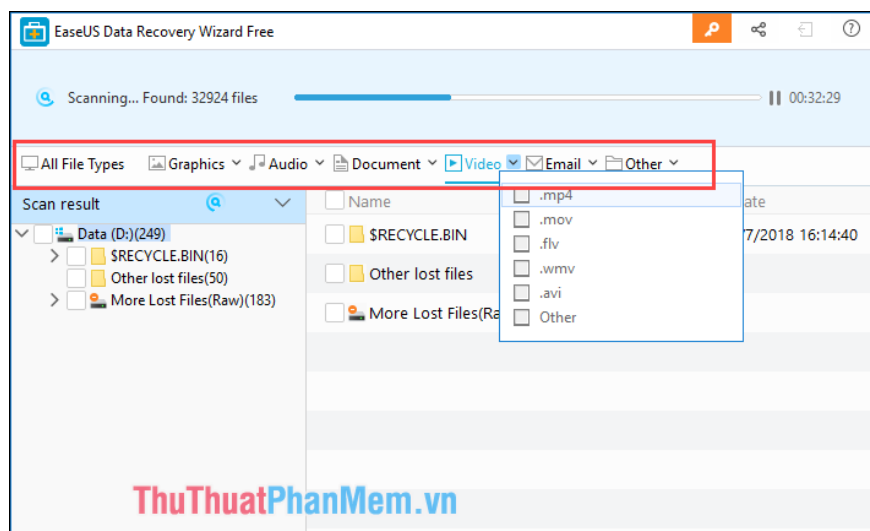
EaseUS Data Recovery Wizard Free

Scanning... Found: 32924 files

00:32:29

All File Types Graphics Audio Document Video Email Other

Scan result

Data (D:)(249)
$RECYCLE.BIN(16)
Other lost files(50)
More Lost Files(Raw)(183)

Name

ate

$RECYCLE.BIN

7/2018 16:14:40

Other lost files

More Lost Files(Ra

.mp4
.mov
.flv
.wmv
.avi
Other

ThuThuatPhanMem.vn